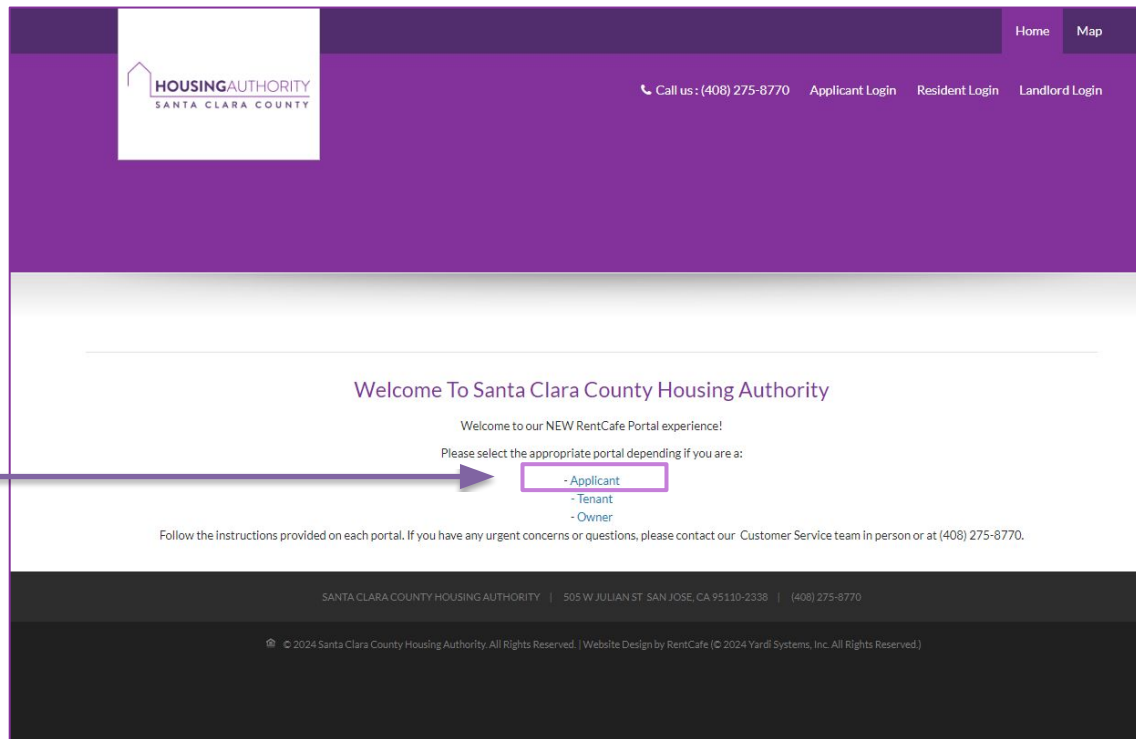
Home Map

HOUSINGAUTHORITY
SANTA CLARA COUNTY

Call us : (408) 275-8770 Applicant Login Resident Login Landlord Login

Welcome To Santa Clara County Housing Authority

Welcome to our NEW RentCafe Portal experience!

Please select the appropriate portal depending if you are a:

- Applicant
- Tenant
- Owner

Follow the instructions provided on each portal. If you have any urgent concerns or questions, please contact our Customer Service team in person or at (408) 275-8770.

SANTA CLARA COUNTY HOUSING AUTHORITY | 505 W JULIAN ST SAN JOSE, CA 95110-2338 | (408) 275-8770

© 2024 Santa Clara County Housing Authority. All Rights Reserved. | Website Design by RentCafe (© 2024 Yardi Systems, Inc. All Rights Reserved.)